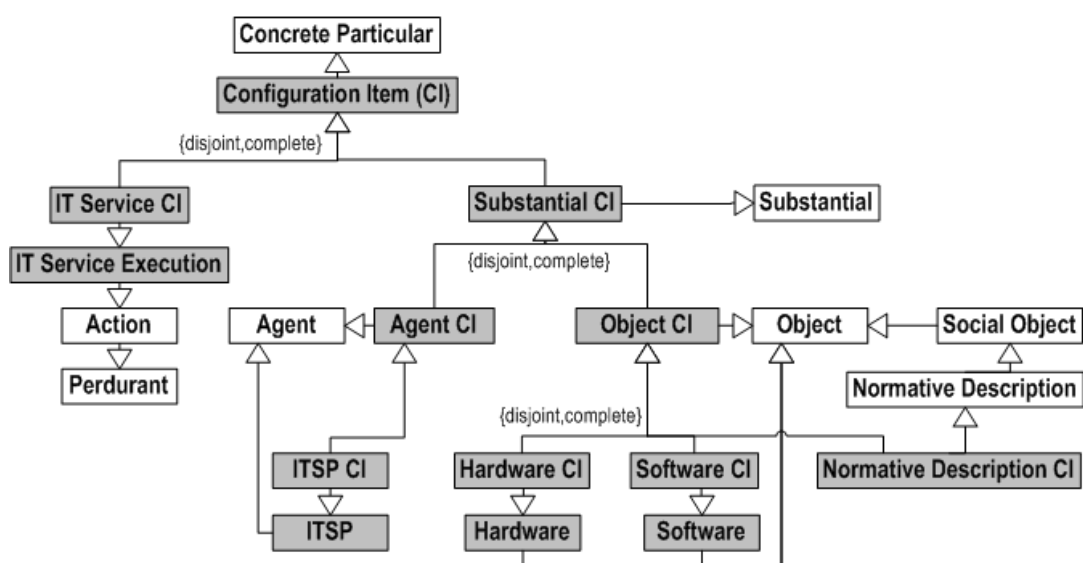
Concrete Particular

Configuration Item (CI)

{disjoint,complete}

IT Service CI

Substantial CI

Substantial

IT Service Execution

{disjoint,complete}

Action

Agent

Agent CI

Object CI

Object

Social Object

Perdurant

Normative Description

{disjoint,complete}

ITSP CI

Hardware CI

Software CI

Normative Description CI

ITSP

Hardware

Software